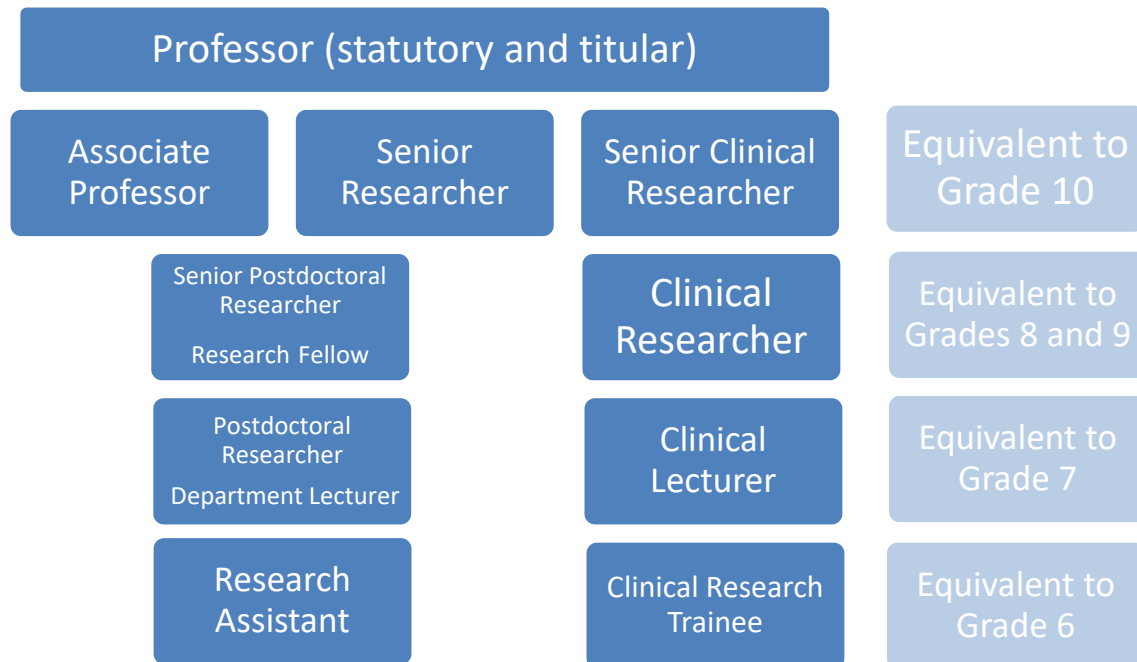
Professor (statutory and titular)

Associate Professor

Senior Researcher

Senior Clinical Researcher

Equivalent to Grade 10

Senior Postdoctoral Researcher

Research Fellow

Clinical Researcher

Equivalent to Grades 8 and 9

Postdoctoral Researcher

Department Lecturer

Clinical Lecturer

Equivalent to Grade 7

Research Assistant

Clinical Research Trainee

Equivalent to Grade 6